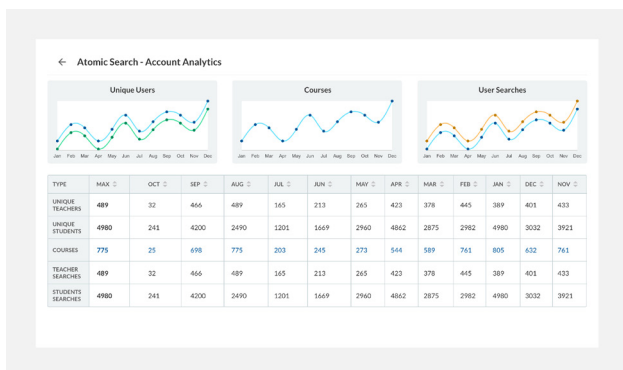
Atomic Search - Account Analytics

Unique Users

Jan Feb Mar Apr May Jun Jul Aug Sep Oct Nov Dec

Courses

Jan Feb Mar Apr May Jun Jul Aug Sep Oct Nov Dec

User Searches

Jan Feb Mar Apr May Jun Jul Aug Sep Oct Nov Dec

| TYPE | MAX | OCT | SEP | AUG | JUL | JUN | MAY | APR | MAR | FEB | JAN | DEC | NOV |
|---|---|---|---|---|---|---|---|---|---|---|---|---|---|
| UNIQUE TEACHERS | 489 | 32 | 466 | 489 | 165 | 213 | 265 | 423 | 378 | 445 | 389 | 401 | 433 |
| UNIQUE STUDENTS | 4980 | 241 | 4200 | 2490 | 1201 | 1669 | 2960 | 4862 | 2875 | 2982 | 4980 | 3032 | 3921 |
| COURSES | 775 | 25 | 698 | 775 | 203 | 245 | 273 | 544 | 589 | 761 | 805 | 632 | 761 |
| TEACHER SEARCHES | 489 | 32 | 466 | 489 | 165 | 213 | 265 | 423 | 378 | 445 | 389 | 401 | 433 |
| STUDENTS SEARCHES | 4980 | 241 | 4200 | 2490 | 1201 | 1669 | 2960 | 4862 | 2875 | 2982 | 4980 | 3032 | 3921 |